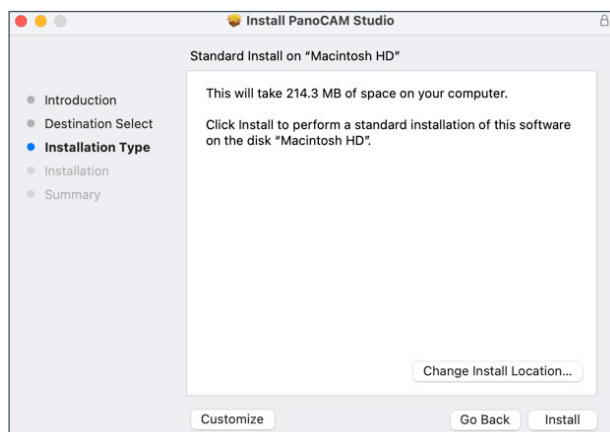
Install PanoCAM Studio

Standard Install on "Macintosh HD"

Introduction
Destination Select
Installation Type
Installation
Summary

This will take 214.3 MB of space on your computer.

Click Install to perform a standard installation of this software on the disk "Macintosh HD".

Change Install Location...

Customize

Go Back

Install